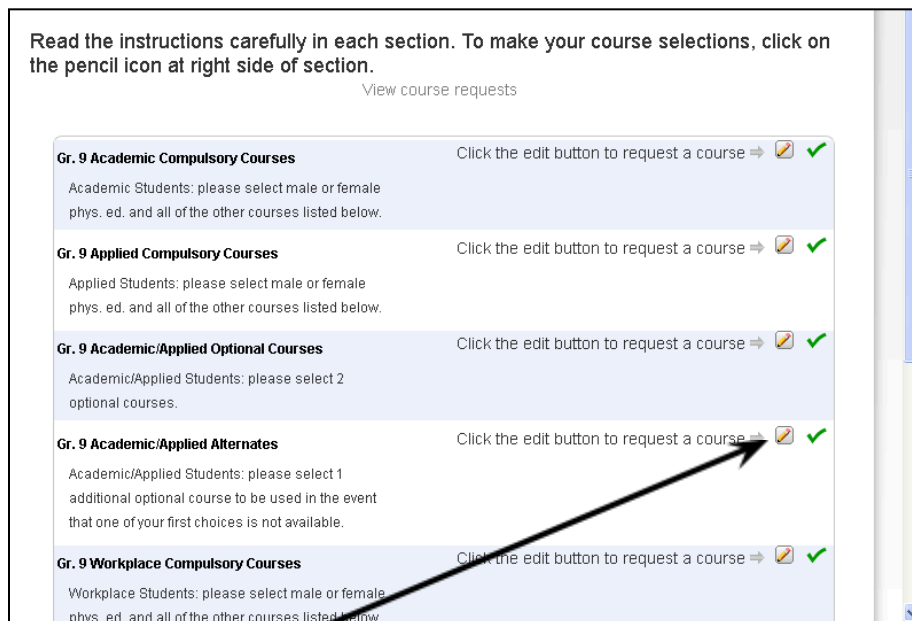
Read the instructions carefully in each section. To make your course selections, click on the pencil icon at right side of section.

View course requests

Gr. 9 Academic Compulsory Courses

Click the edit button to request a course ⇒

Academic Students: please select male or female phys. ed. and all of the other courses listed below.

Gr. 9 Applied Compulsory Courses

Click the edit button to request a course ⇒

Applied Students: please select male or female phys. ed. and all of the other courses listed below.

Gr. 9 Academic/Applied Optional Courses

Click the edit button to request a course ⇒

Academic/Applied Students: please select 2 optional courses.

Gr. 9 Academic/Applied Alternates

Click the edit button to request a course ⇒

Academic/Applied Students: please select 1 additional optional course to be used in the event that one of your first choices is not available.

Gr. 9 Workplace Compulsory Courses

Click the edit button to request a course ⇒

Workplace Students: please select male or female phys. ed. and all of the other courses listed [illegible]